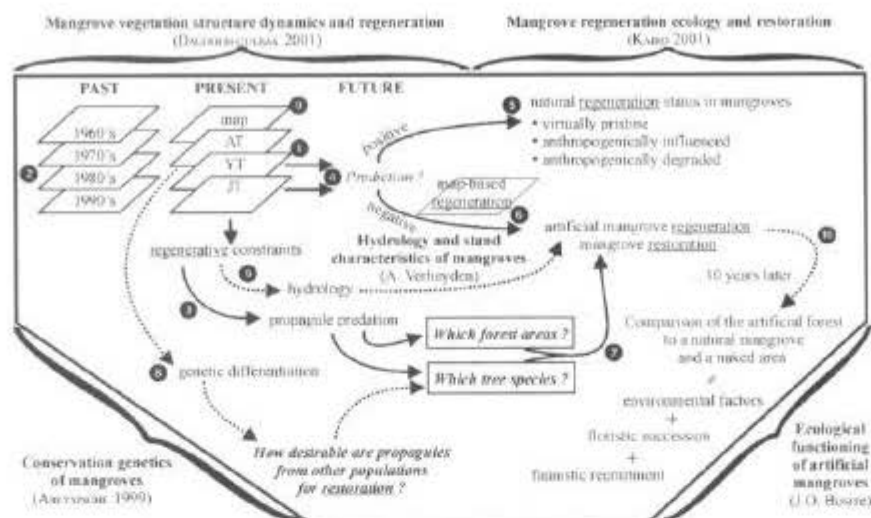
Mangrove vegetation structure dynamics and regeneration
(Dahdouh-Guebas 2001)

Mangrove regeneration ecology and restoration
(Kairo 2001)

PAST

PRESENT

FUTURE

1960's
1970's
1980's
1990's

2

map
AT
YT
JT

0
1

4
Prediction ?

positive
negative

5
natural regeneration status in mangroves
• virtually pristine
• anthropogenically influenced
• anthropogenically degraded

map-based regeneration
6

Hydrology and stand characteristics of mangroves
(A. Verheyden)

artificial mangrove regeneration
mangrove restoration

10

10 years later

regenerative constraints

9
hydrology

3
propagule predation

Which forest areas ?

Which tree species ?

7

Comparison of the artificial forest to a natural mangrove and a naked area

8
genetic differentiation

≠
environmental factors
+
floristic succession
+
faunistic recruitment

How desirable are propagules from other populations for restoration ?

Conservation genetics of mangroves
(Abeysinghe 1999)

Ecological functioning of artificial mangroves
(J.O. Bosire)